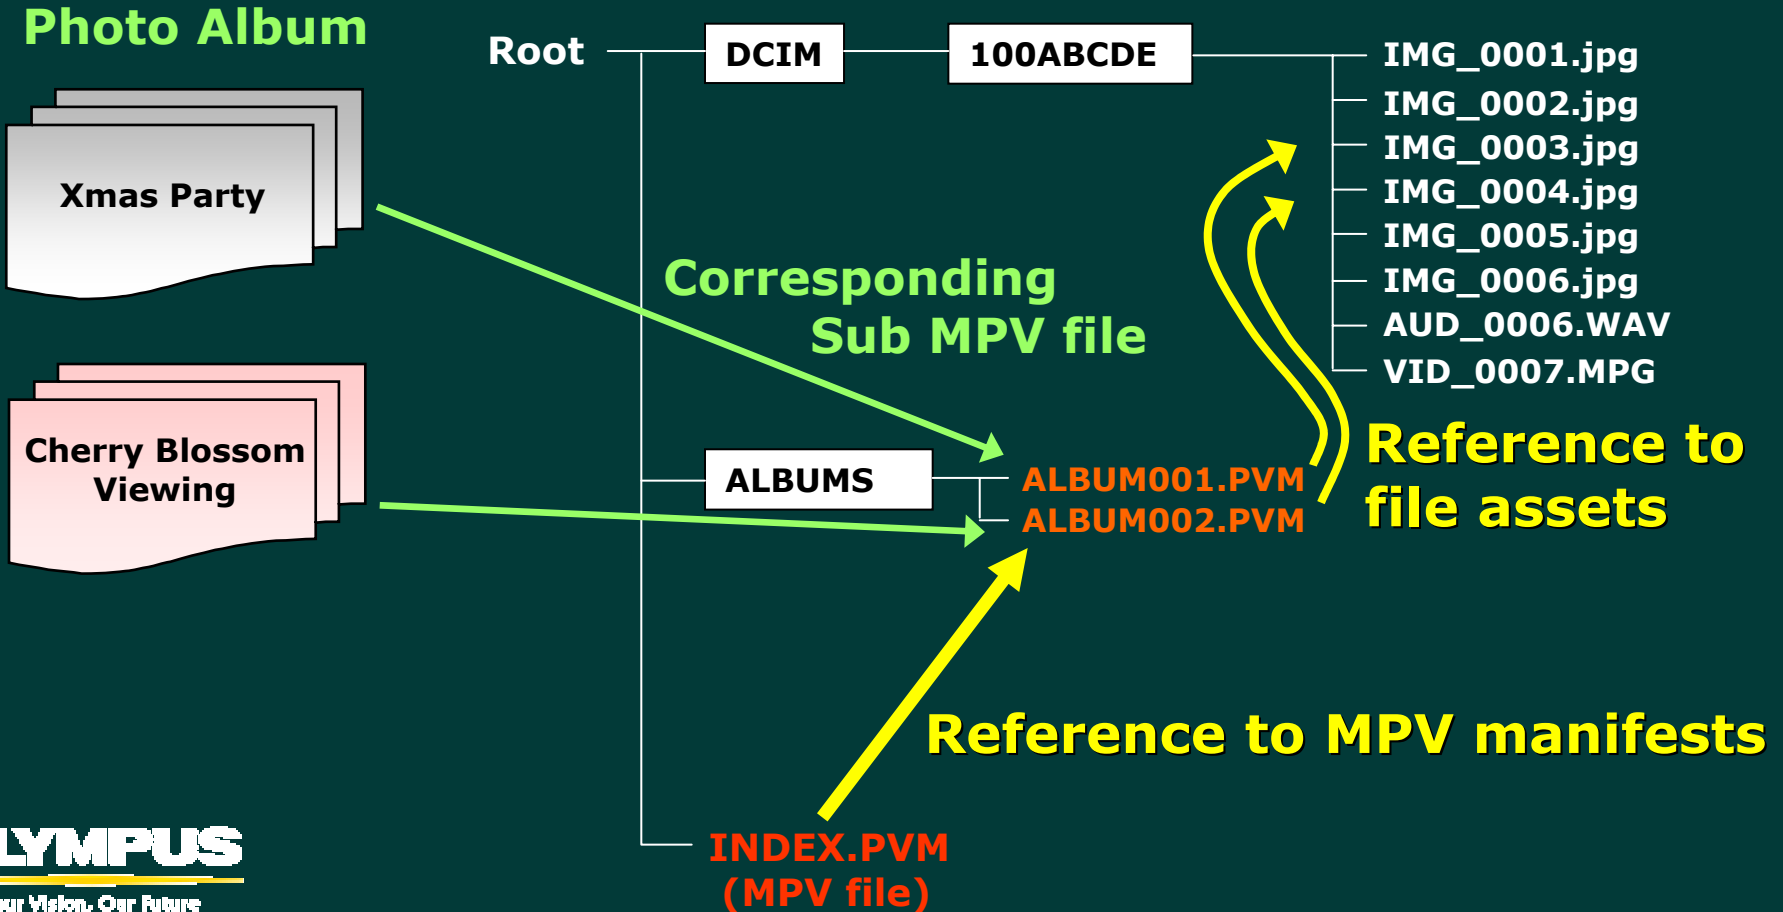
Photo Album

Xmas Party

Cherry Blossom Viewing

Root

DCIM

100ABCDE

IMG_0001.jpg
IMG_0002.jpg
IMG_0003.jpg
IMG_0004.jpg
IMG_0005.jpg
IMG_0006.jpg
AUD_0006.WAV
VID_0007.MPG

Corresponding Sub MPV file

ALBUMS

ALBUM001.PVM
ALBUM002.PVM

Reference to file assets

Reference to MPV manifests

INDEX.PVM
(MPV file)

LYMPUS
ur Vision, Our Future